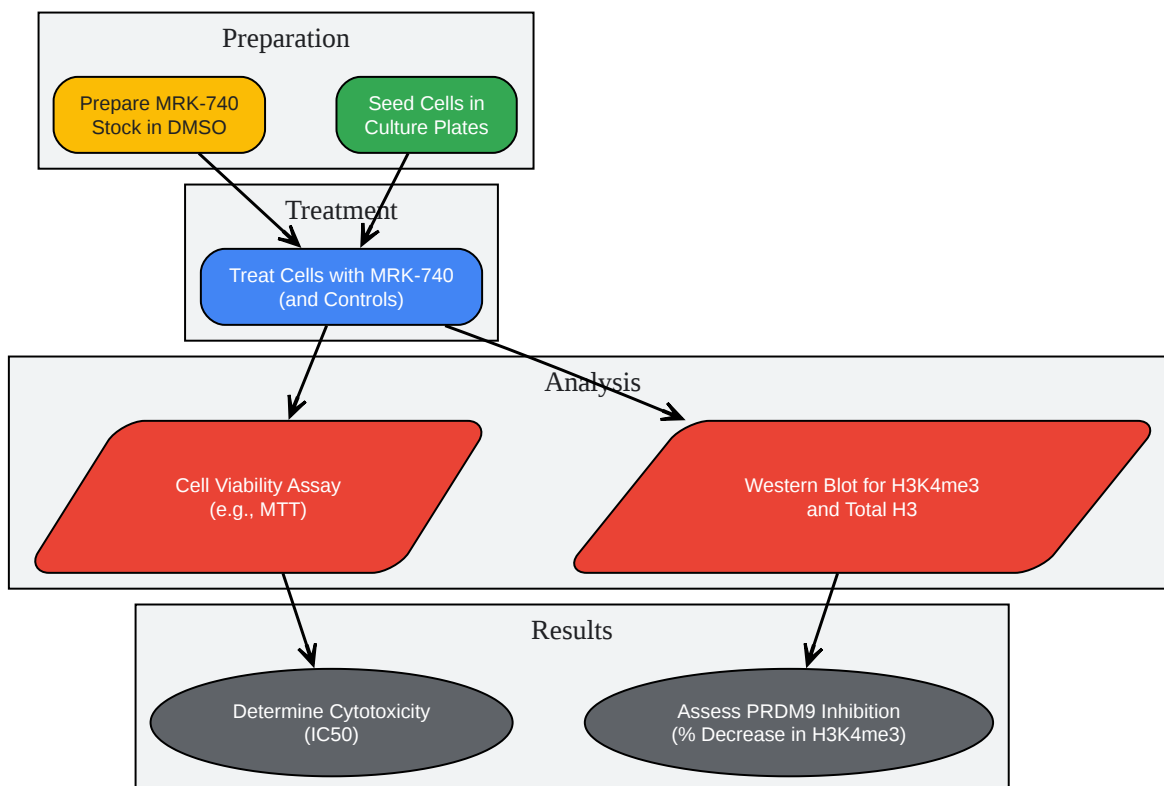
Preparation

Prepare MRK-740 Stock in DMSO

Seed Cells in Culture Plates

Treatment

Treat Cells with MRK-740 (and Controls)

Analysis

Cell Viability Assay (e.g., MTT)

Western Blot for H3K4me3 and Total H3

Results

Determine Cytotoxicity (IC50)

Assess PRDM9 Inhibition (% Decrease in H3K4me3)